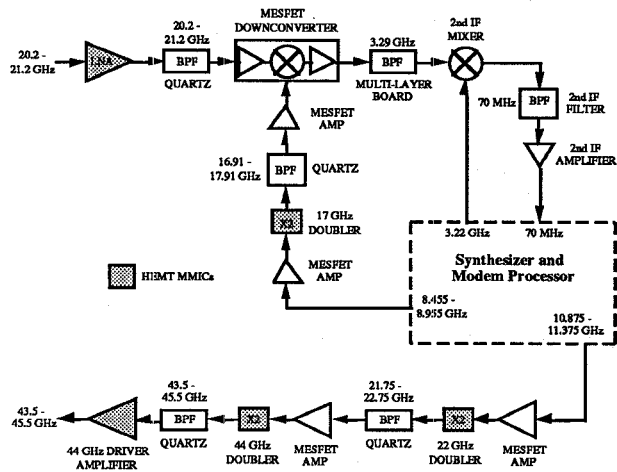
20.2 - 21.2 GHz

LNA

20.2 - 21.2 GHz

BPF

QUARTZ

MESFET DOWNCONVERTER

3.29 GHz

BPF

MULTI-LAYER BOARD

2nd IF MIXER

70 MHz

BPF

2nd IF FILTER

2nd IF AMPLIFIER

MESFET AMP

16.91 - 17.91 GHz

BPF

QUARTZ

X2

17 GHz DOUBLER

MESFET AMP

HEMT MMICs

3.22 GHz

70 MHz

Synthesizer and Modem Processor

8.455 - 8.955 GHz

10.875 - 11.375 GHz

43.5 - 45.5 GHz

44 GHz DRIVER AMPLIFIER

43.5 - 45.5 GHz

BPF

QUARTZ

X2

44 GHz DOUBLER

MESFET AMP

21.75 - 22.75 GHz

BPF

QUARTZ

X2

22 GHz DOUBLER

MESFET AMP